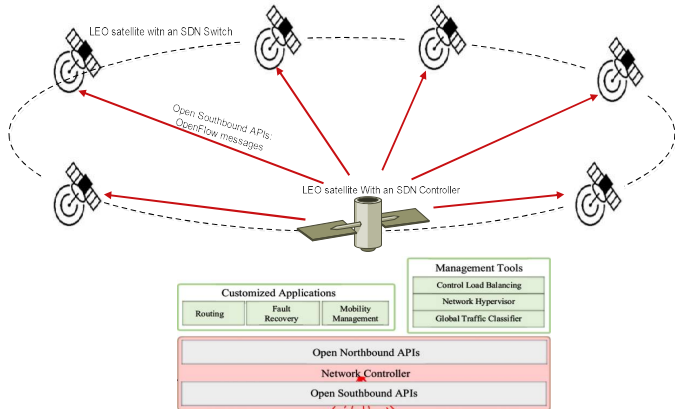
LEO satellite witn an SDN Switch

Open Southbound APIs: OpenFlow messages

LEO satellite With an SDN Controller

Management Tools
Control Load Balancing
Network Hypervisor
Global Traffic Classifier

Customized Applications
Routing
Fault Recovery
Mobility Management

Open Northbound APIs
Network Controller
Open Southbound APIs